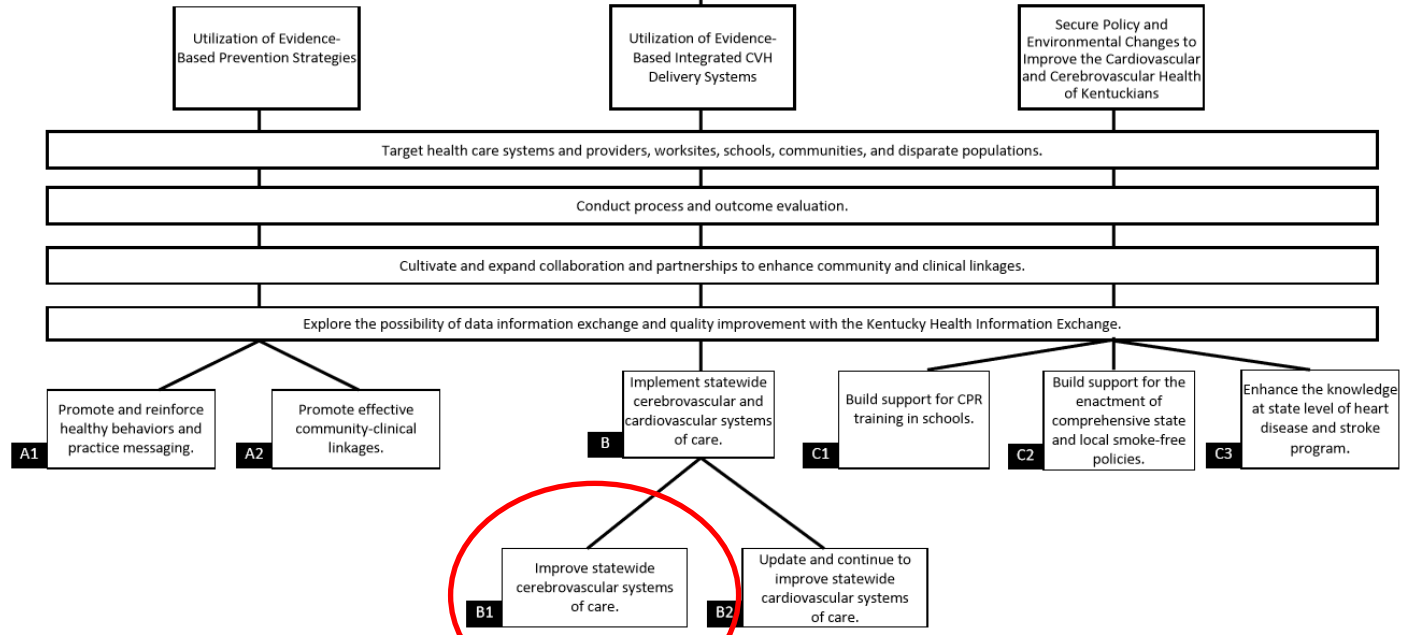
Utilization of Evidence-Based Prevention Strategies

Utilization of Evidence-Based Integrated CVH Delivery Systems

Secure Policy and Environmental Changes to Improve the Cardiovascular and Cerebrovascular Health of Kentuckians

Target health care systems and providers, worksites, schools, communities, and disparate populations.

Conduct process and outcome evaluation.

Cultivate and expand collaboration and partnerships to enhance community and clinical linkages.

Explore the possibility of data information exchange and quality improvement with the Kentucky Health Information Exchange.

A1 Promote and reinforce healthy behaviors and practice messaging.

A2 Promote effective community-clinical linkages.

B Implement statewide cerebrovascular and cardiovascular systems of care.

C1 Build support for CPR training in schools.

C2 Build support for the enactment of comprehensive state and local smoke-free policies.

C3 Enhance the knowledge at state level of heart disease and stroke program.

B1 Improve statewide cerebrovascular systems of care.

B2 Update and continue to improve statewide cardiovascular systems of care.